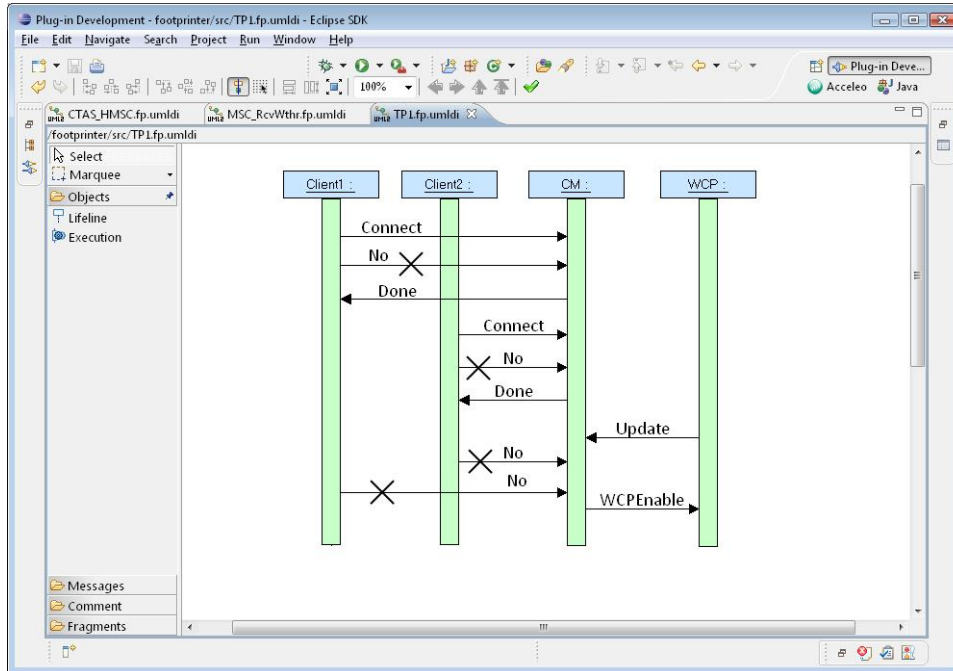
Plug-in Development - footprinter/src/TP1.fp.umldi - Eclipse SDK

File Edit Navigate Search Project Run Window Help

100%

Plug-in Deve...

Acceleo Java

CTAS_HMSC.fp.umldi MSC_RcvWthr.fp.umldi TP1.fp.umldi

/footprinter/src/TP1.fp.umldi

Select

Marquee

Objects

Lifeline

Execution

Client1 :

Client2 :

CM :

WCP :

Connect

No

Done

Connect

No

Done

Update

No

No

WCPEnable

Messages

Comment

Fragments